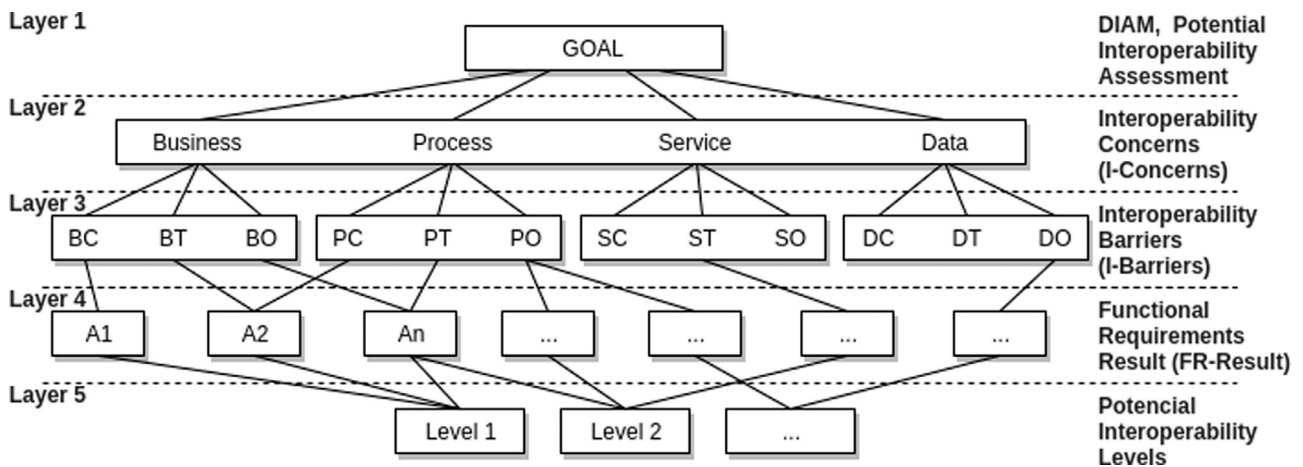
Layer 1

GOAL

DIAM, Potential Interoperability Assessment

Layer 2

Business Process Service Data

Interoperability Concerns (I-Concerns)

Layer 3

BC BT BO

PC PT PO

SC ST SO

DC DT DO

Interoperability Barriers (I-Barriers)

Layer 4

A1

A2

An

...

...

...

...

Functional Requirements Result (FR-Result)

Layer 5

Level 1

Level 2

...

Potencial Interoperability Levels